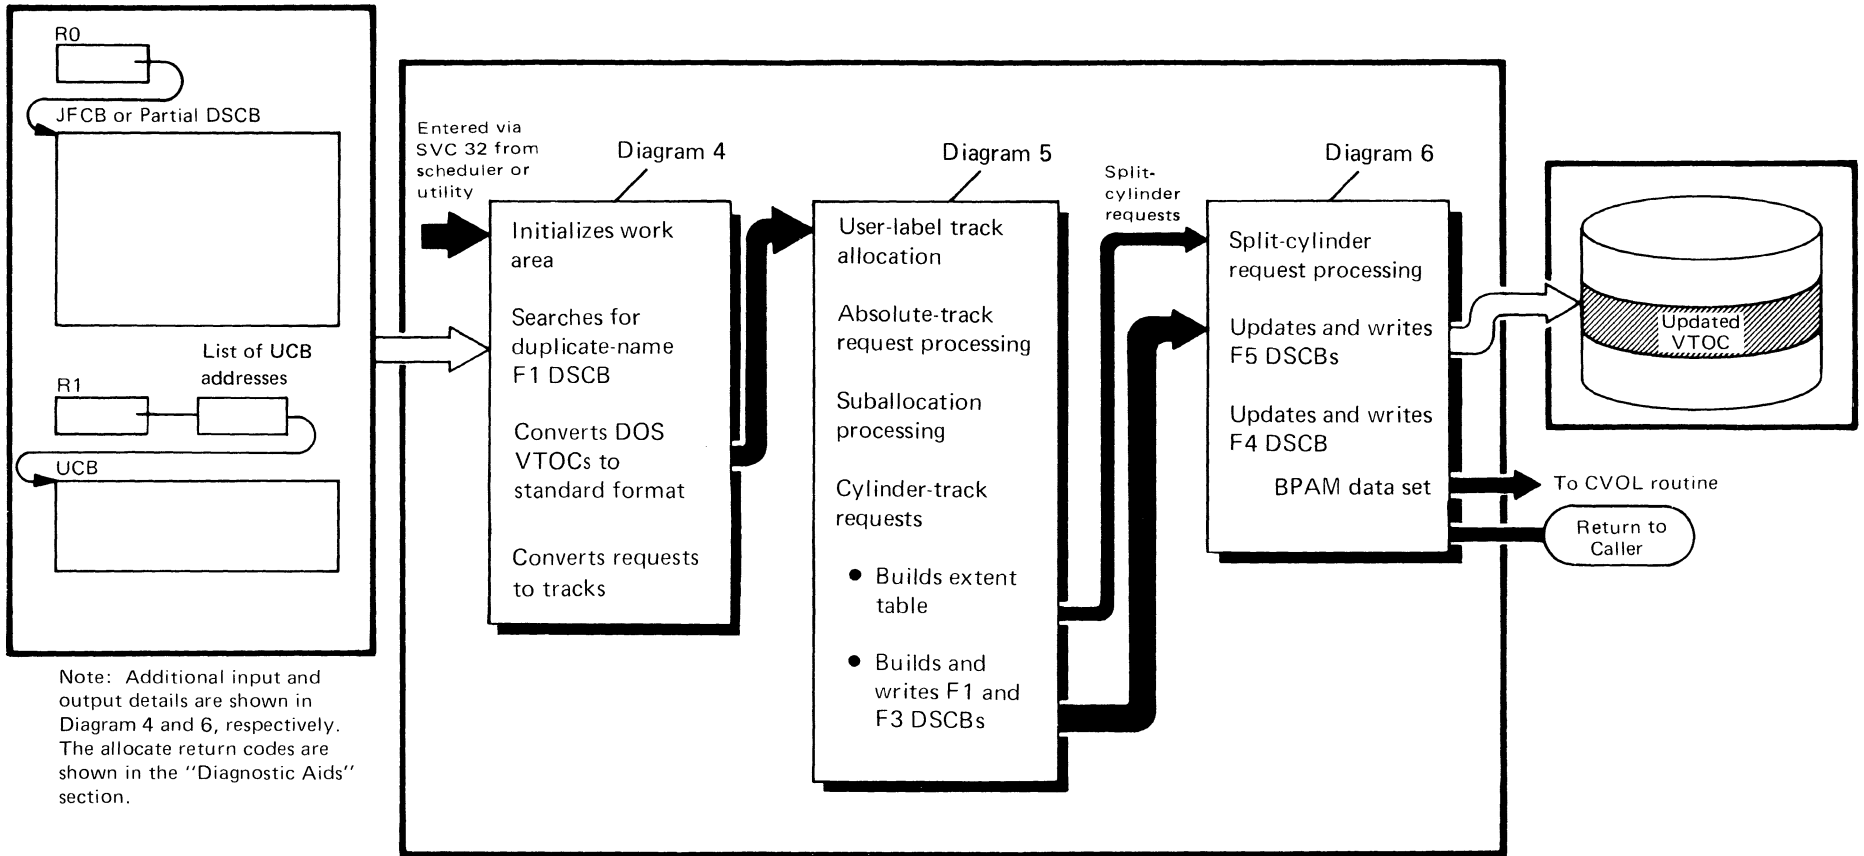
R0

JFCB or Partial DSCB

List of UCB addresses

R1

UCB

Note: Additional input and output details are shown in Diagram 4 and 6, respectively. The allocate return codes are shown in the "Diagnostic Aids" section.

Entered via SVC 32 from scheduler or utility

Diagram 4

Initializes work area

Searches for duplicate-name F1 DSCB

Converts DOS VTOCs to standard format

Converts requests to tracks

Diagram 5

User-label track allocation

Absolute-track request processing

Suballocation processing

Cylinder-track requests

• Builds extent table

• Builds and writes F1 and F3 DSCBs

Split-cylinder requests

Diagram 6

Split-cylinder request processing

Updates and writes F5 DSCBs

Updates and writes F4 DSCB

BPAM data set

Updated VTOC

To CVOL routine

Return to Caller